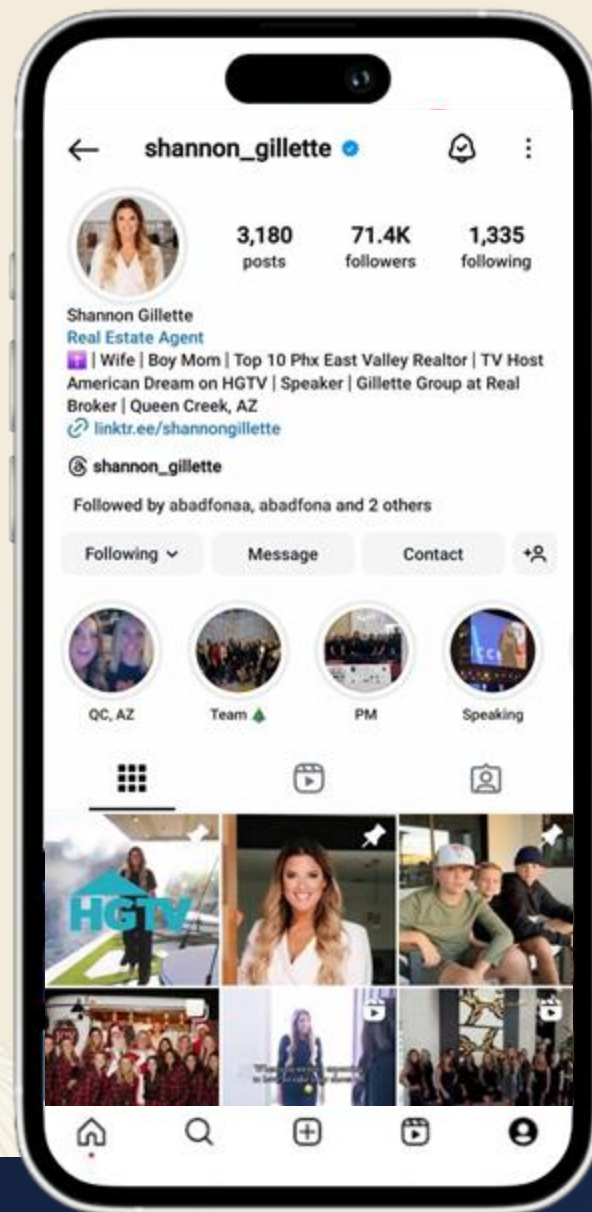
shannon_gillette

3,180 posts

71.4K followers

1,335 following

Shannon Gillette
Real Estate Agent
✝️ | Wife | Boy Mom | Top 10 Phx East Valley Realtor | TV Host American Dream on HGTV | Speaker | Gillette Group at Real Broker | Queen Creek, AZ
linktr.ee/shannongillette

shannon_gillette

Followed by abadfonaa, abadfona and 2 others

Following

Message

Contact

QC, AZ

Team 🎄

PM

Speaking

HGTV

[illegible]